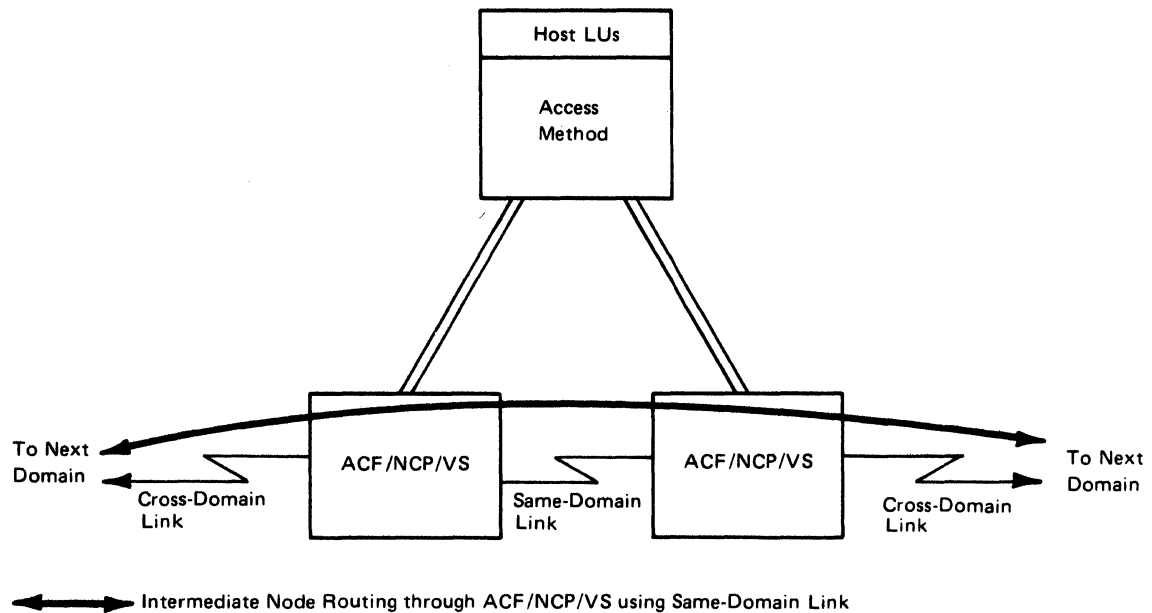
Host LUs

Access Method

To Next Domain

ACF/NCP/VS

ACF/NCP/VS

To Next Domain

Cross-Domain Link

Same-Domain Link

Cross-Domain Link

Intermediate Node Routing through ACF/NCP/VS using Same-Domain Link